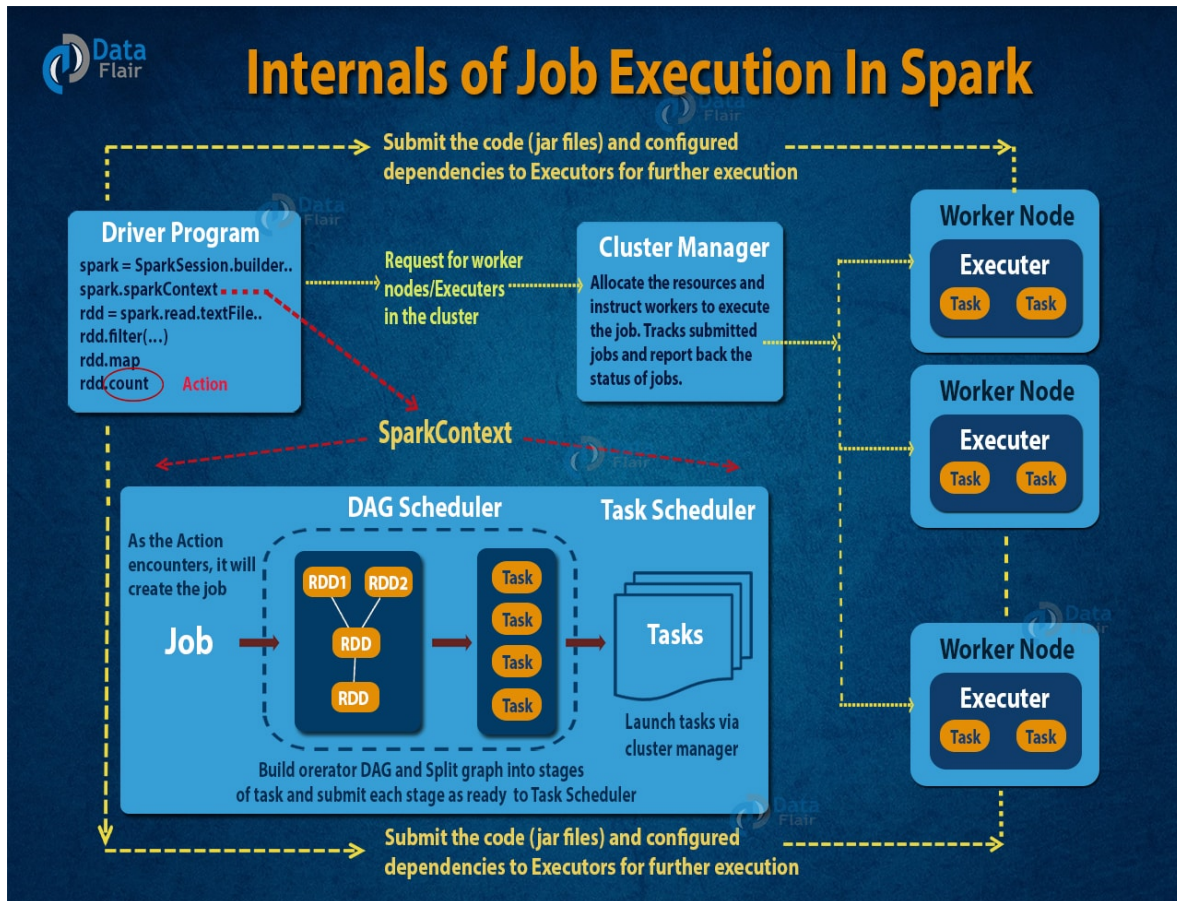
Data Flair

Internals of Job Execution In Spark

Submit the code (jar files) and configured dependencies to Executors for further execution

Driver Program
spark = SparkSession.builder..
spark.sparkContext
rdd = spark.read.textFile..
rdd.filter(...)
rdd.map
rdd.count Action

Request for worker nodes/Executers in the cluster

Cluster Manager
Allocate the resources and instruct workers to execute the job. Tracks submitted jobs and report back the status of jobs.

Worker Node
Executer
Task Task

Worker Node
Executer
Task Task

Worker Node
Executer
Task Task

SparkContext

DAG Scheduler

Task Scheduler

As the Action encounters, it will create the job

Job

RDD1 RDD2
RDD
RDD

Task
Task
Task
Task

Tasks

Launch tasks via cluster manager

Build orerator DAG and Split graph into stages of task and submit each stage as ready to Task Scheduler

Submit the code (jar files) and configured dependencies to Executors for further execution